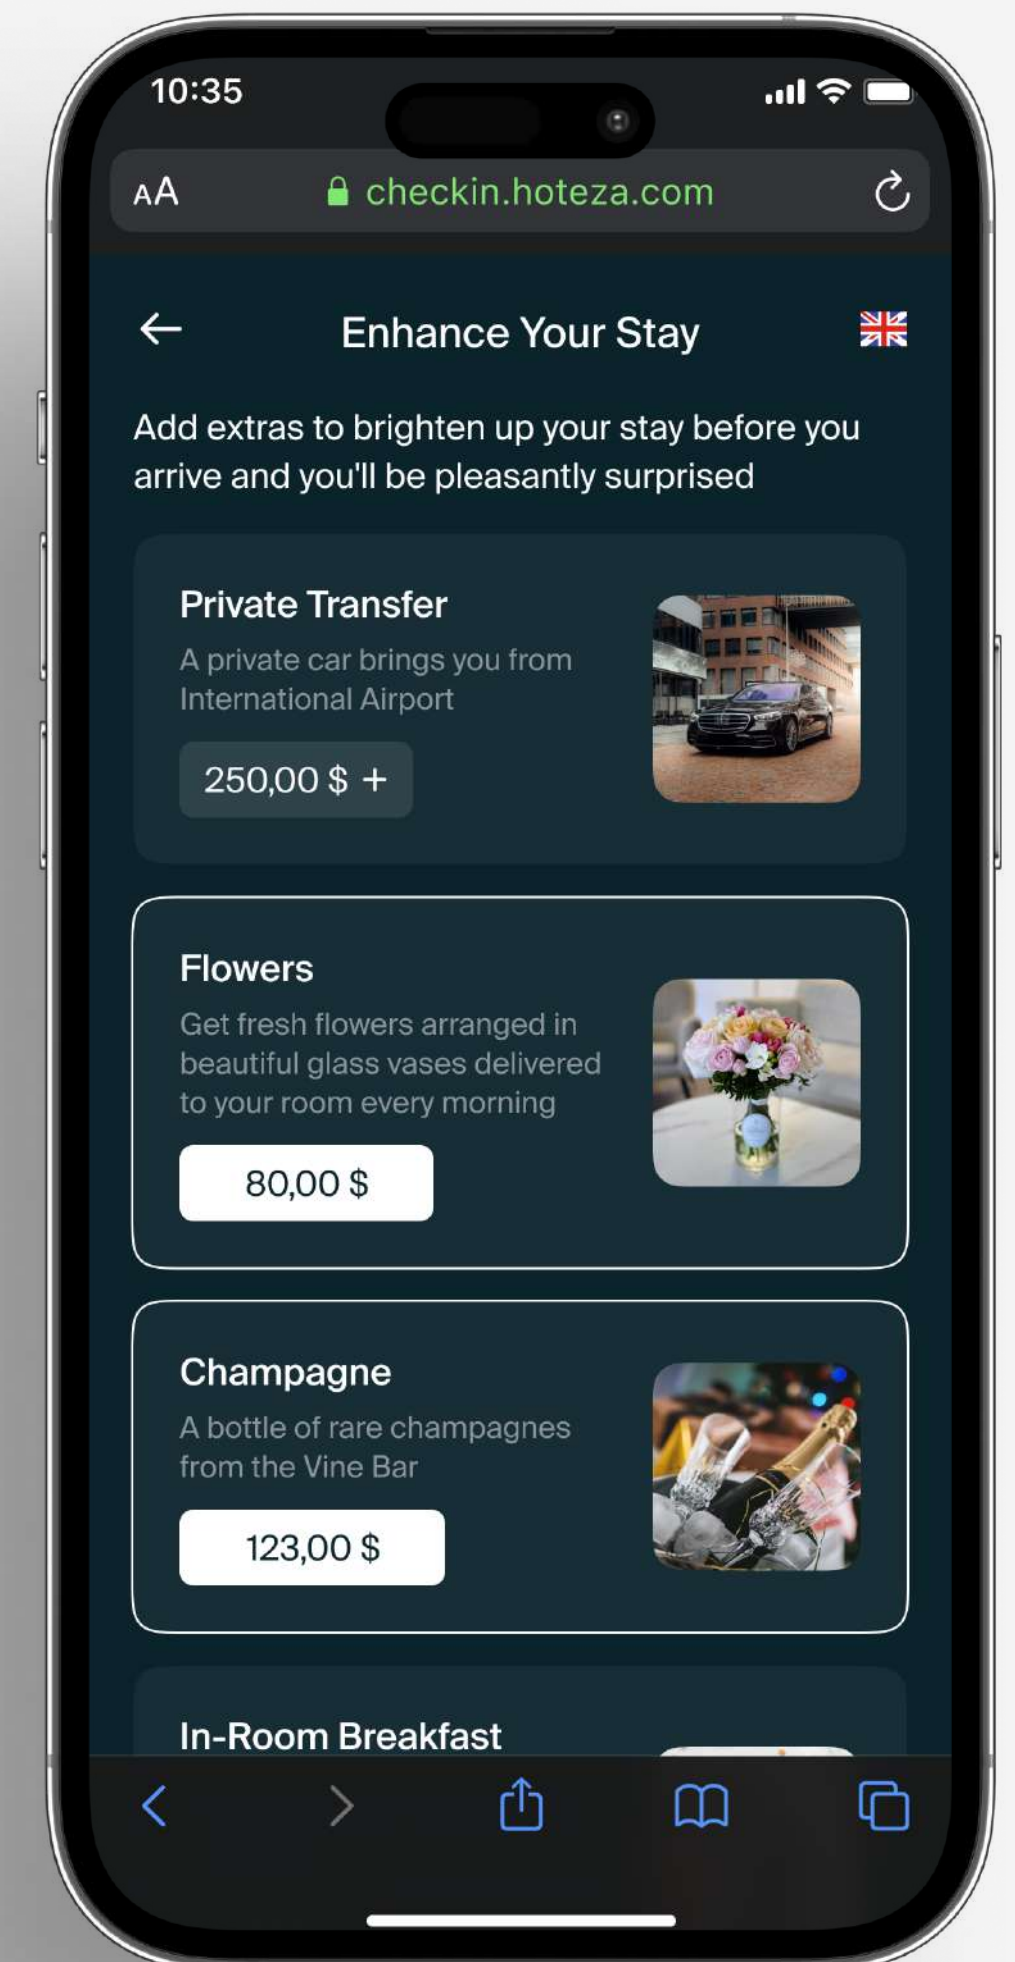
10:35

AA checkin.hoteza.com

Enhance Your Stay

Add extras to brighten up your stay before you arrive and you'll be pleasantly surprised

Private Transfer

A private car brings you from International Airport

250,00 $ +

Flowers

Get fresh flowers arranged in beautiful glass vases delivered to your room every morning

80,00 $

Champagne

A bottle of rare champagnes from the Vine Bar

123,00 $

In-Room Breakfast